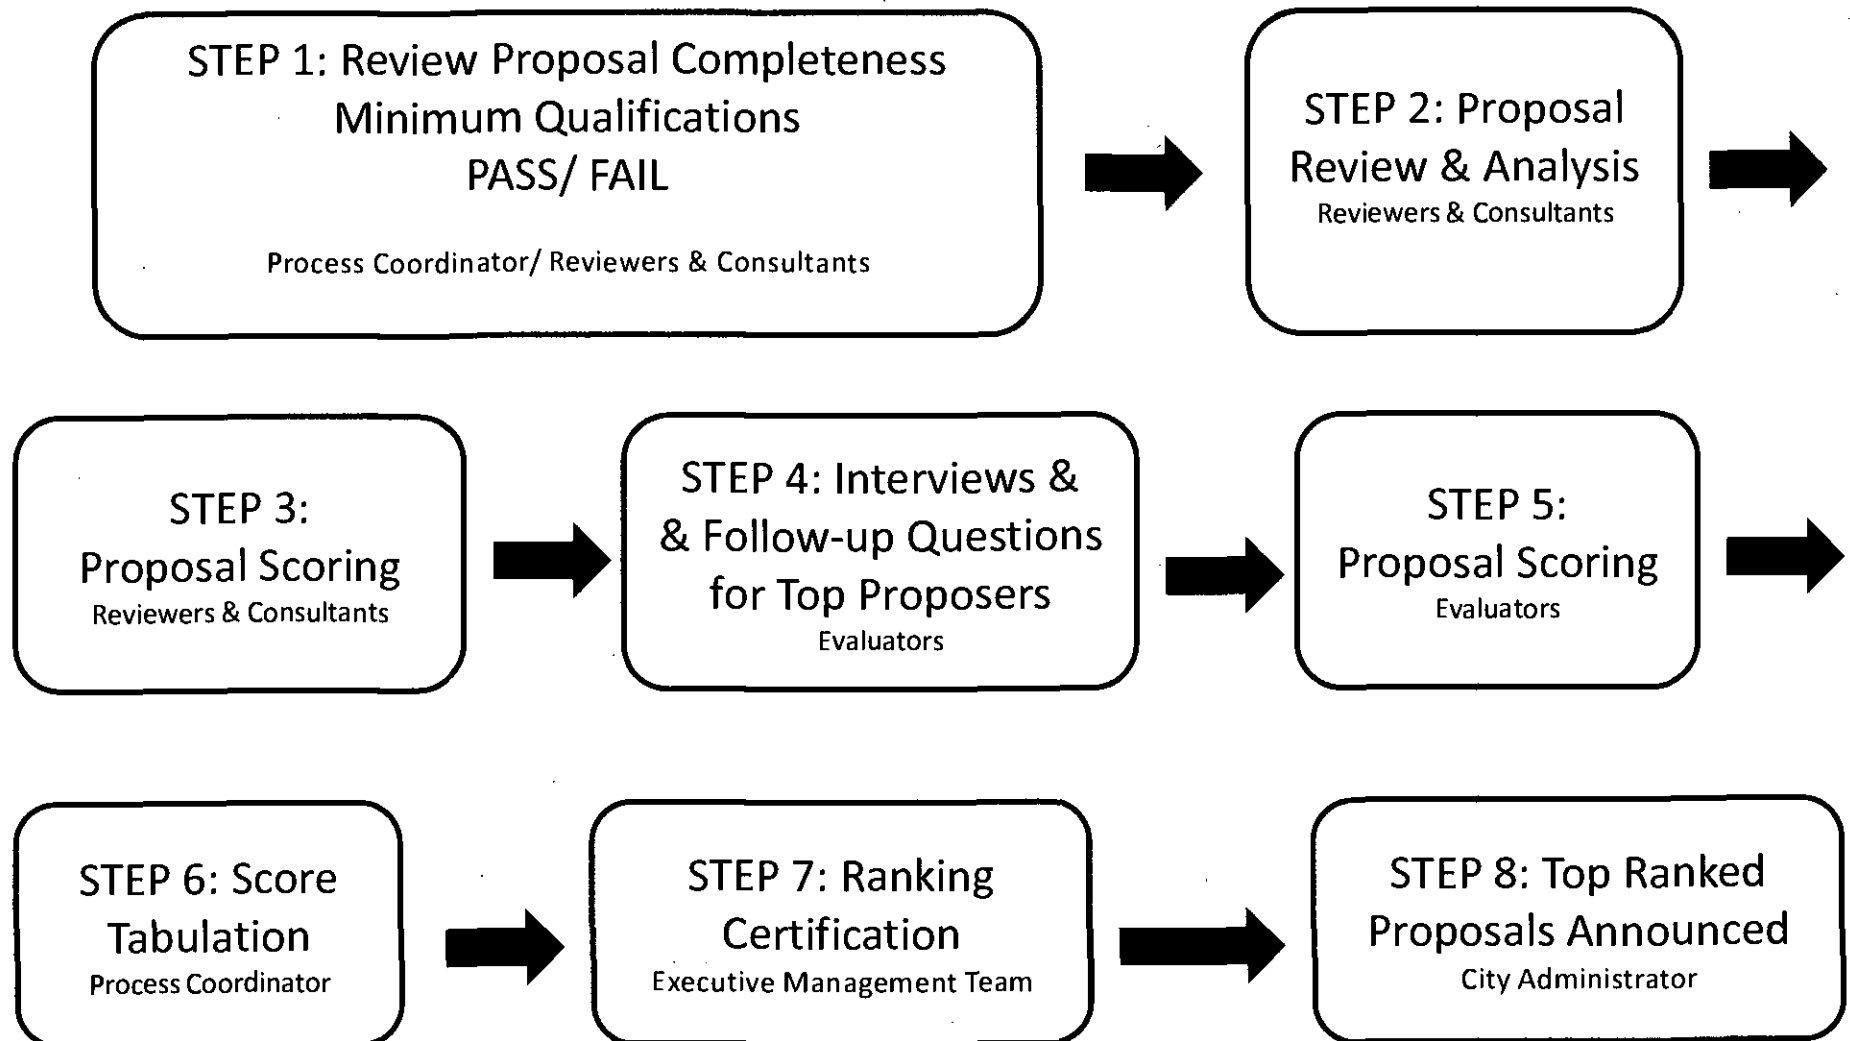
STEP 1: Review Proposal Completeness
Minimum Qualifications
PASS/ FAIL

Process Coordinator/ Reviewers & Consultants

STEP 2: Proposal Review & Analysis
Reviewers & Consultants

STEP 3: Proposal Scoring
Reviewers & Consultants

STEP 4: Interviews & & Follow-up Questions for Top Proposers
Evaluators

STEP 5: Proposal Scoring
Evaluators

STEP 6: Score Tabulation
Process Coordinator

STEP 7: Ranking Certification
Executive Management Team

STEP 8: Top Ranked Proposals Announced
City Administrator